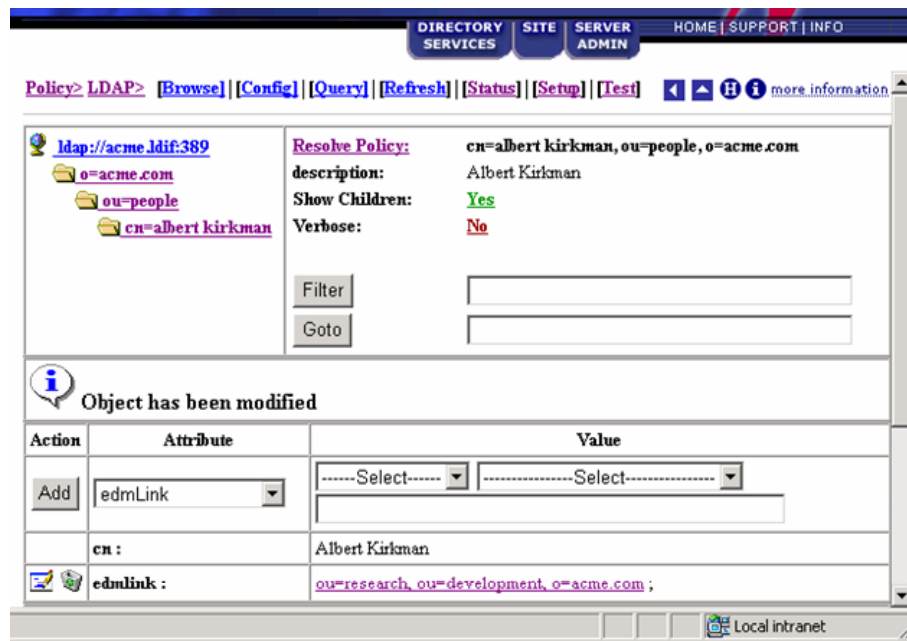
DIRECTORY SERVICES | SITE | SERVER ADMIN

HOME | SUPPORT | INFO

Policy> LDAP> [Browse] | [Config] | [Query] | [Refresh] | [Status] | [Setup] | [Test] more information

ldap://acme.ldif:389
o=acme.com
ou=people
cn=albert kirkman

Resolve Policy: cn=albert kirkman, ou=people, o=acme.com
description: Albert Kirkman
Show Children: Yes
Verbose: No

Filter
Goto

Object has been modified

| Action | Attribute | Value |
|---|---|---|
| Add | edmLink | ------Select------ ----------------Select---------------- |
| | cn : | Albert Kirkman |
| | edmlink : | ou=research, ou=development, o=acme.com ; |

Local intranet